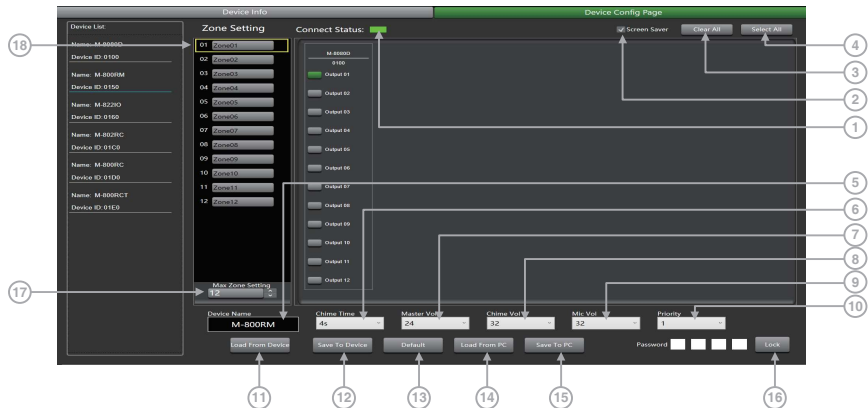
Device Info

Device Config Page

Device List

Name: M-8000D
Device ID: 0100

Name: M-800RM
Device ID: 0150

Name: M-822IO
Device ID: 0160

Name: M-802RC
Device ID: 01C0

Name: M-800RC
Device ID: 01D0

Name: M-800RCT
Device ID: 01E0

Zone Setting

01 Zone01
02 Zone02
03 Zone03
04 Zone04
05 Zone05
06 Zone06
07 Zone07
08 Zone08
09 Zone09
10 Zone10
11 Zone11
12 Zone12

Max Zone Setting
12

Connect Status:

M-8000D
0100

Output 01
Output 02
Output 03
Output 04
Output 05
Output 06
Output 07
Output 08
Output 09
Output 10
Output 11
Output 12

Screen Saver

Clear All

Select All

Device Name
M-800RM

Chime Time
4s

Master Vol
24

Chime Vol
32

Mic Vol
32

Priority
1

Load From Device

Save To Device

Default

Load From PC

Save To PC

Password

Lock

18
17
1
2
3
4
5
6
7
8
9
10
11
12
13
14
15
16